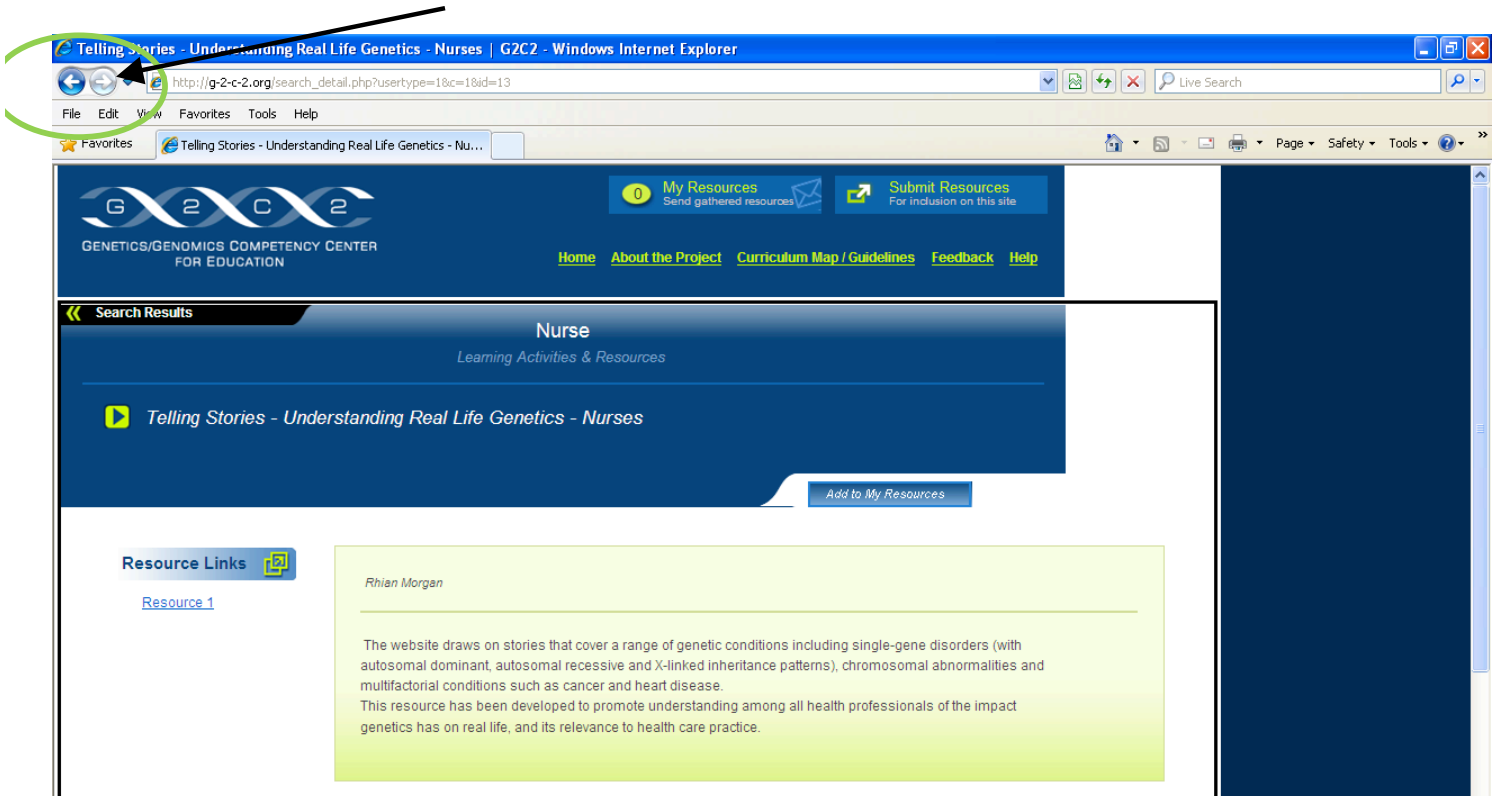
Telling Stories - Understanding Real Life Genetics - Nurses | G2C2 - Windows Internet Explorer

http://g-2-c-2.org/search_detail.php?usertype=1&c=1&id=13

Live Search

File Edit View Favorites Tools Help

Favorites

Telling Stories - Understanding Real Life Genetics - Nu...

Page Safety Tools

G 2 C 2

GENETICS/GENOMICS COMPETENCY CENTER FOR EDUCATION

0 My Resources
Send gathered resources

Submit Resources
For inclusion on this site

Home About the Project Curriculum Map / Guidelines Feedback Help

Search Results

Nurse

Learning Activities & Resources

Telling Stories - Understanding Real Life Genetics - Nurses

Add to My Resources

Resource Links

Resource 1

Rhian Morgan

The website draws on stories that cover a range of genetic conditions including single-gene disorders (with autosomal dominant, autosomal recessive and X-linked inheritance patterns), chromosomal abnormalities and multifactorial conditions such as cancer and heart disease.
This resource has been developed to promote understanding among all health professionals of the impact genetics has on real life, and its relevance to health care practice.